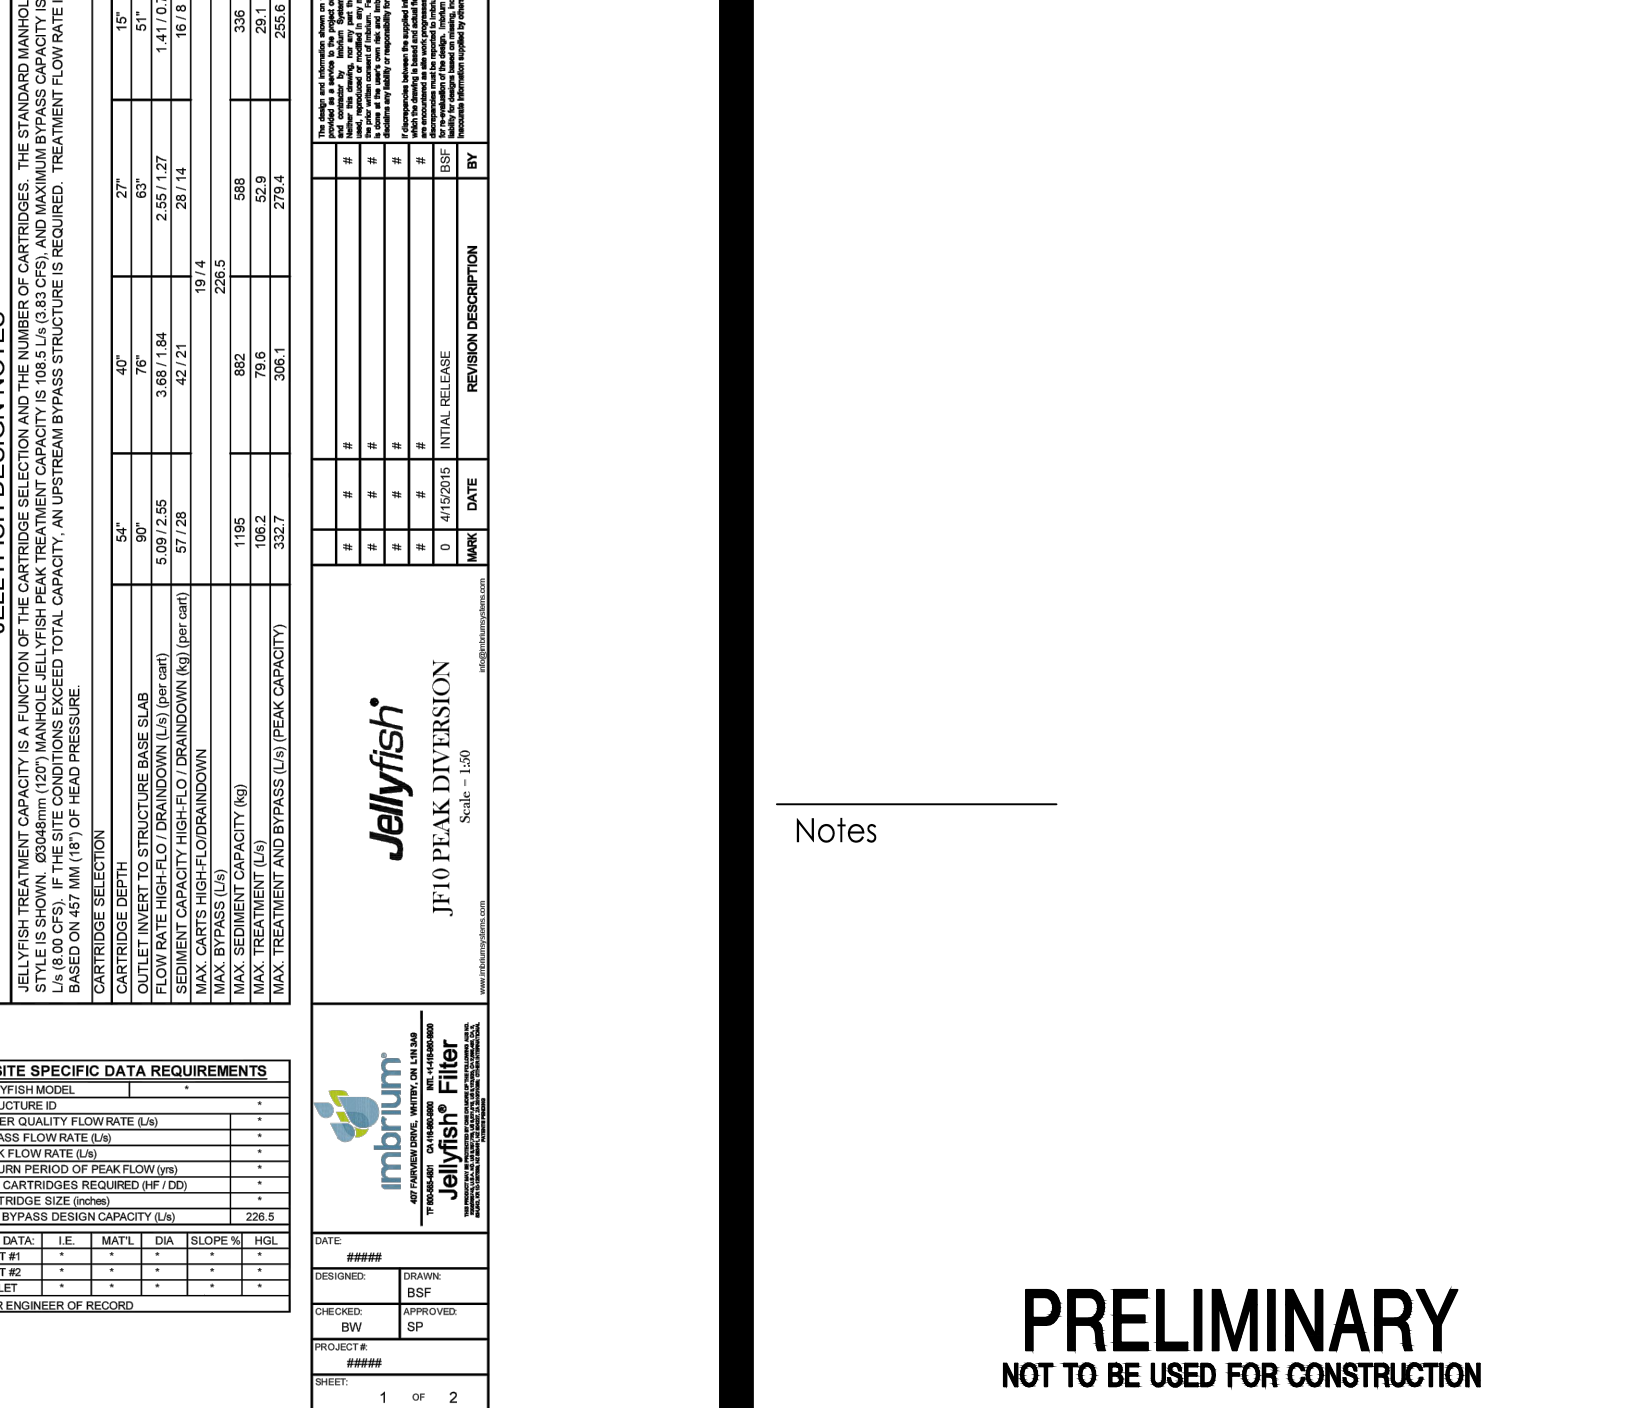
JELLYFISH DESIGN NOTES

JELLYFISH TREATMENT CAPACITY IS A FUNCTION OF THE CARTRIDGE SELECTION AND THE NUMBER OF CARTRIDGES. THE STANDARD MANHOLE STYLE IS SHOWN. Ø3048mm (120") MANHOLE JELLYFISH PEAK TREATMENT CAPACITY IS 108.5 L/s (3.83 CFS), AND MAXIMUM BYPASS CAPACITY IS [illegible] L/s (8.00 CFS). IF THE SITE CONDITIONS EXCEED TOTAL CAPACITY, AN UPSTREAM BYPASS STRUCTURE IS REQUIRED. TREATMENT FLOW RATE IS BASED ON 457 MM (18") OF HEAD PRESSURE.

| CARTRIDGE SELECTION | | | | |
|---|---|---|---|---|
| CARTRIDGE DEPTH | 54" | 40" | 27" | 15" |
| OUTLET INVERT TO STRUCTURE BASE SLAB | 90" | 76" | 63" | 51" |
| FLOW RATE HIGH-FLO / DRAINDOWN (L/s) (per cart) | 5.09 / 2.55 | 3.68 / 1.84 | 2.55 / 1.27 | 1.41 / 0.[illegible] |
| SEDIMENT CAPACITY HIGH-FLO / DRAINDOWN (kg) (per cart) | 57 / 28 | 42 / 21 | 28 / 14 | 16 / 8 |
| MAX. CARTS HIGH-FLO/DRAINDOWN | 19 / 4 | | | |
| MAX. BYPASS (L/s) | 226.5 | | | |
| MAX. SEDIMENT CAPACITY (kg) | 1195 | 882 | 588 | 336 |
| MAX. TREATMENT (L/s) | 106.2 | 79.6 | 52.9 | 29.1 |
| MAX. TREATMENT AND BYPASS (L/s) (PEAK CAPACITY) | 332.7 | 306.1 | 279.4 | 255.6 |

SITE SPECIFIC DATA REQUIREMENTS

| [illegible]YFISH MODEL | * |
|---|---|
| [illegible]UCTURE ID | * |
| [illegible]ER QUALITY FLOW RATE (L/s) | * |
| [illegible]ASS FLOW RATE (L/s) | * |
| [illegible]K FLOW RATE (L/s) | * |
| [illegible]URN PERIOD OF PEAK FLOW (yrs) | * |
| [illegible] CARTRIDGES REQUIRED (HF / DD) | * |
| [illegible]TRIDGE SIZE (inches) | * |
| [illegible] BYPASS DESIGN CAPACITY (L/s) | 226.5 |

| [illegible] DATA: | I.E. | MAT'L | DIA | SLOPE % | HGL |
|---|---|---|---|---|---|
| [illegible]T #1 | * | * | * | * | * |
| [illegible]T #2 | * | * | * | * | * |
| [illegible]LET | * | * | * | * | * |

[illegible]R ENGINEER OF RECORD

Jellyfish®
JF10 PEAK DIVERSION
Scale - 1:50
www.imbriumsystems.com info@imbriumsystems.com

imbrium®
407 FAIRVIEW DRIVE, WHITBY, ON L1N 3A9
TF 800-565-4801 CA 416-960-9900 INTL +1-416-960-9900
Jellyfish® Filter

| MARK | DATE | REVISION DESCRIPTION | BY |
|---|---|---|---|
| # | # | # | # |
| # | # | # | # |
| # | # | # | # |
| # | # | # | # |
| 0 | 4/15/2015 | INTIAL RELEASE | BSF |

The design and information shown on this drawing is provided as a service to the project owner, engineer and contractor by Imbrium Systems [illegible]

If discrepancies between the supplied information upon which the drawing is based and actual field conditions are encountered as site work progresses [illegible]

DATE: #####
DESIGNED:
DRAWN: BSF
CHECKED: BW
APPROVED: SP
PROJECT #: #####
SHEET: 1 OF 2

Notes

PRELIMINARY
NOT TO BE USED FOR CONSTRUCTION